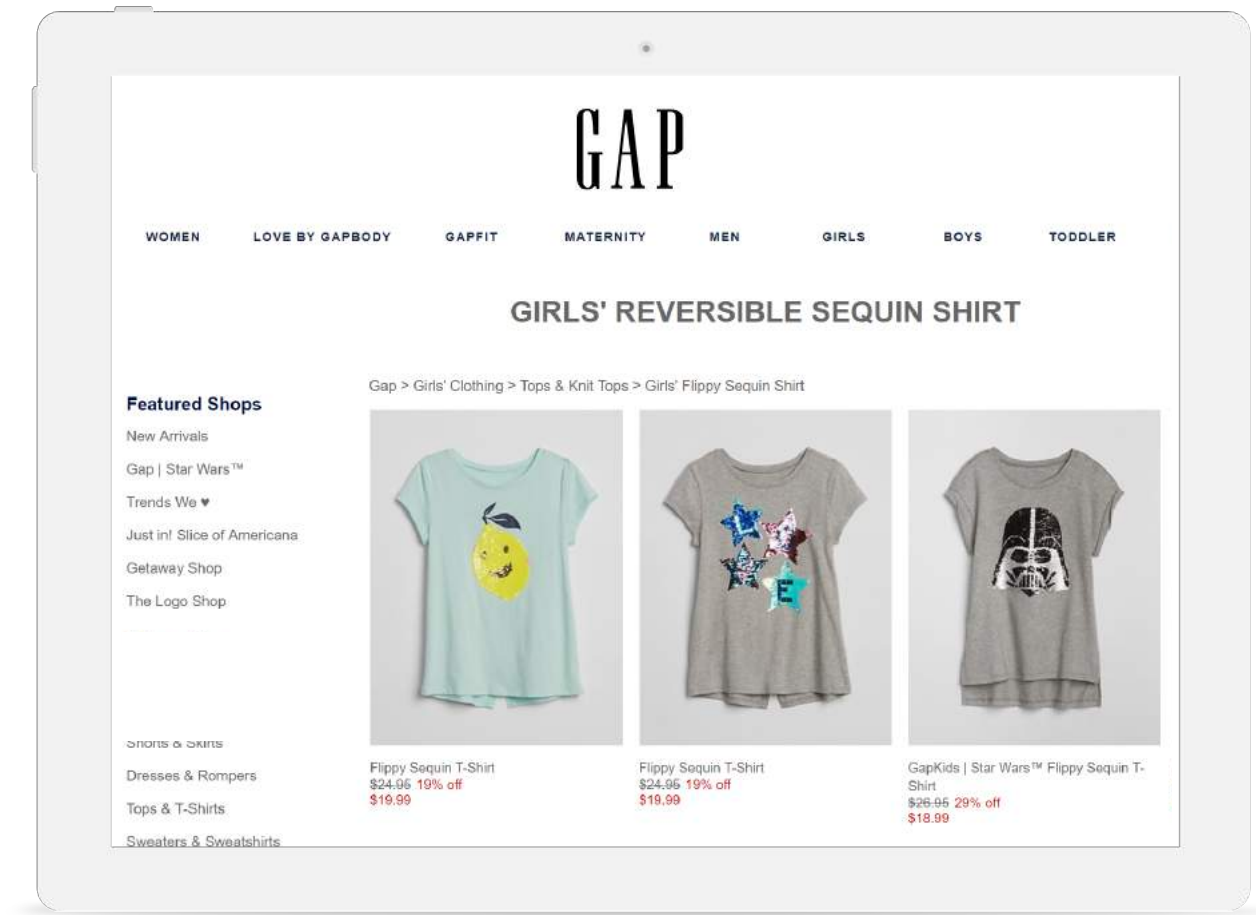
GAP

WOMEN LOVE BY GAPBODY GAPFIT MATERNITY MEN GIRLS BOYS TODDLER

GIRLS' REVERSIBLE SEQUIN SHIRT

Gap > Girls' Clothing > Tops & Knit Tops > Girls' Flippy Sequin Shirt

Featured Shops

New Arrivals

Gap | Star Wars™

Trends We ♥

Just in! Slice of Americana

Getaway Shop

The Logo Shop

Shorts & Skirts

Dresses & Rompers

Tops & T-Shirts

Sweaters & Sweatshirts

E

Flippy Sequin T-Shirt
~~$24.95~~ 19% off
$19.99

Flippy Sequin T-Shirt
~~$24.95~~ 19% off
$19.99

GapKids | Star Wars™ Flippy Sequin T-Shirt
~~$26.95~~ 29% off
$18.99